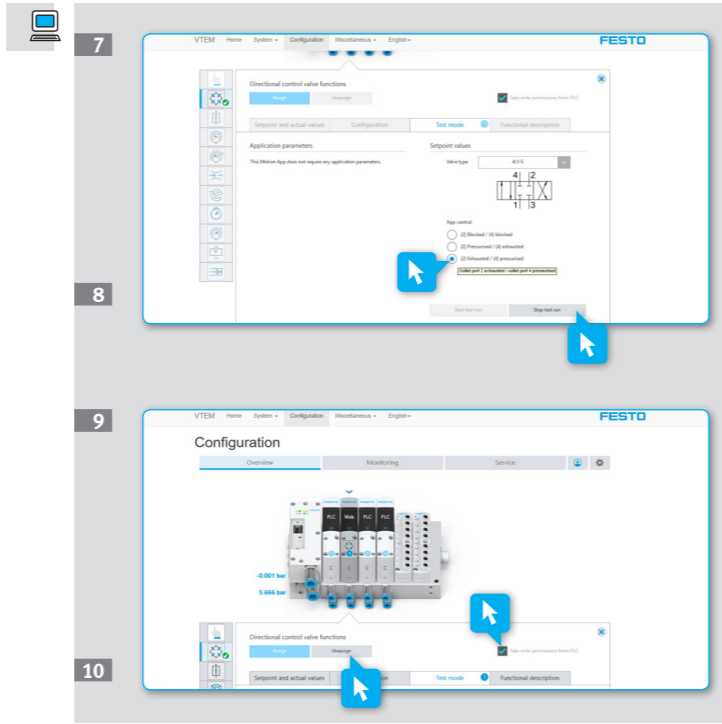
7

VTEM Home System Configuration Miscellaneous English

FESTO

Directional control valve functions

Assign Unassign

Take write permissions from PLC

Setpoint and actual values Configuration Test mode Functional description

Application parameters

This Motion App does not require any application parameters.

Setpoint values

Valve type 4/3 G

4 2

1 3

App control

(2) Blocked / (4) blocked

(2) Pressurised / (4) exhausted

(2) Exhausted / (4) pressurised

Outlet port 2 exhausted / outlet port 4 pressurised

8

Start test run Stop test run

9

VTEM Home System Configuration Miscellaneous English

FESTO

Configuration

Overview Monitoring Service

PLC Mob PLC PLC

C C C C

-0.001 bar

5.666 bar

Directional control valve functions

Assign Unassign

Take write permissions from PLC

10

Setpoint and actual values Configuration Test mode Functional description